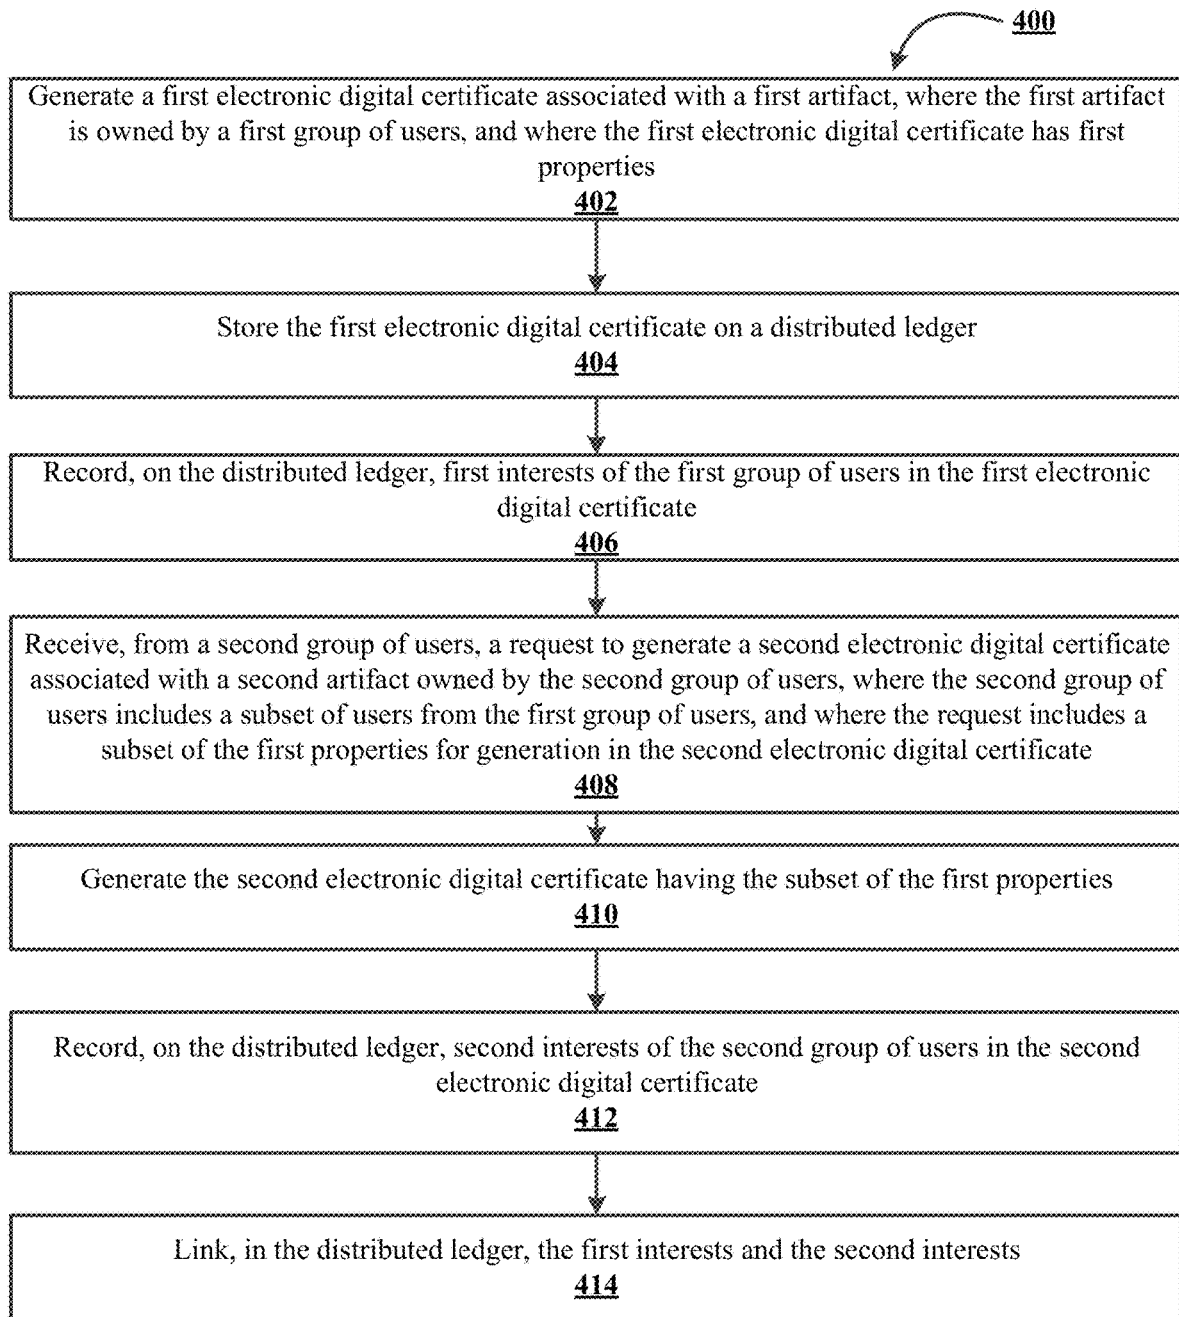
400

Generate a first electronic digital certificate associated with a first artifact, where the first artifact is owned by a first group of users, and where the first electronic digital certificate has first properties
402

Store the first electronic digital certificate on a distributed ledger
404

Record, on the distributed ledger, first interests of the first group of users in the first electronic digital certificate
406

Receive, from a second group of users, a request to generate a second electronic digital certificate associated with a second artifact owned by the second group of users, where the second group of users includes a subset of users from the first group of users, and where the request includes a subset of the first properties for generation in the second electronic digital certificate
408

Generate the second electronic digital certificate having the subset of the first properties
410

Record, on the distributed ledger, second interests of the second group of users in the second electronic digital certificate
412

Link, in the distributed ledger, the first interests and the second interests
414